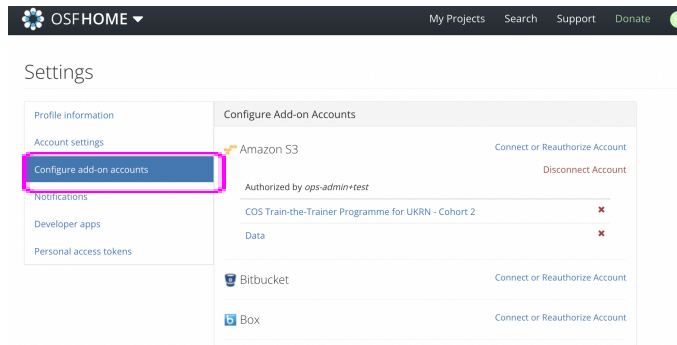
OSFHOME ▾

My Projects Search Support Donate

Settings

Profile information

Account settings

Configure add-on accounts

Notifications

Developer apps

Personal access tokens

Configure Add-on Accounts

Amazon S3

Connect or Reauthorize Account

Disconnect Account

Authorized by ops-admin+test

COS Train-the-Trainer Programme for UKRN - Cohort 2

Data

Bitbucket

Connect or Reauthorize Account

Box

Connect or Reauthorize Account